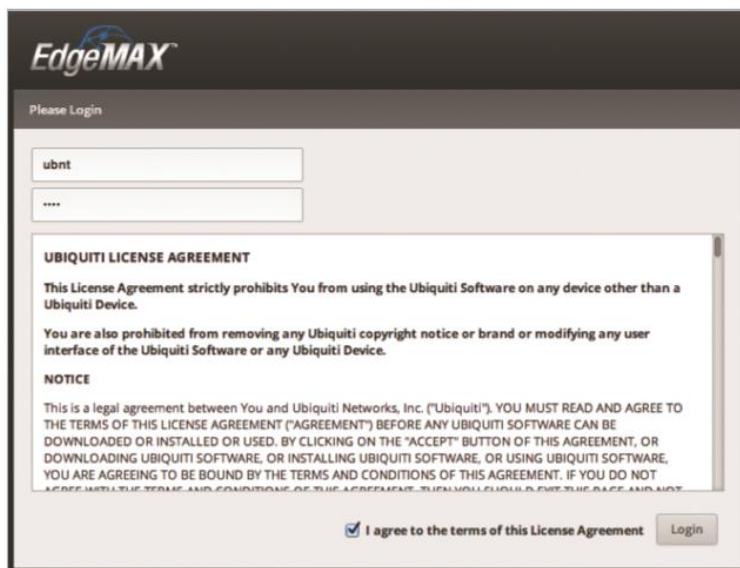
EdgeMAX™

Please Login

ubnt

····

UBIQUITI LICENSE AGREEMENT

This License Agreement strictly prohibits You from using the Ubiquiti Software on any device other than a Ubiquiti Device.

You are also prohibited from removing any Ubiquiti copyright notice or brand or modifying any user interface of the Ubiquiti Software or any Ubiquiti Device.

NOTICE

This is a legal agreement between You and Ubiquiti Networks, Inc. ("Ubiquiti"). YOU MUST READ AND AGREE TO THE TERMS OF THIS LICENSE AGREEMENT ("AGREEMENT") BEFORE ANY UBIQUITI SOFTWARE CAN BE DOWNLOADED OR INSTALLED OR USED. BY CLICKING ON THE "ACCEPT" BUTTON OF THIS AGREEMENT, OR DOWNLOADING UBIQUITI SOFTWARE, OR INSTALLING UBIQUITI SOFTWARE, OR USING UBIQUITI SOFTWARE, YOU ARE AGREEING TO BE BOUND BY THE TERMS AND CONDITIONS OF THIS AGREEMENT. IF YOU DO NOT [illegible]

I agree to the terms of this License Agreement

Login